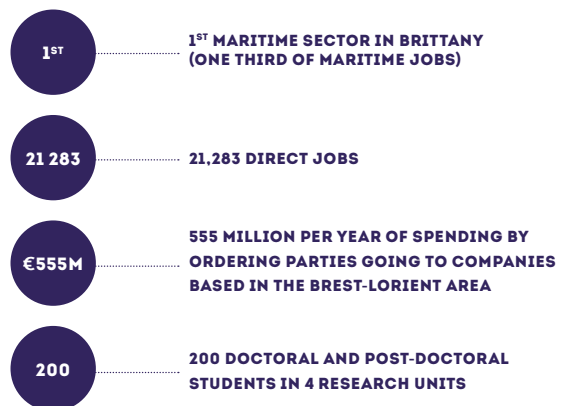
1$^{ST}$

1$^{ST}$ MARITIME SECTOR IN BRITTANY (ONE THIRD OF MARITIME JOBS)

21 283

21,283 DIRECT JOBS

€555M

555 MILLION PER YEAR OF SPENDING BY ORDERING PARTIES GOING TO COMPANIES BASED IN THE BREST-LORIENT AREA

200

200 DOCTORAL AND POST-DOCTORAL STUDENTS IN 4 RESEARCH UNITS